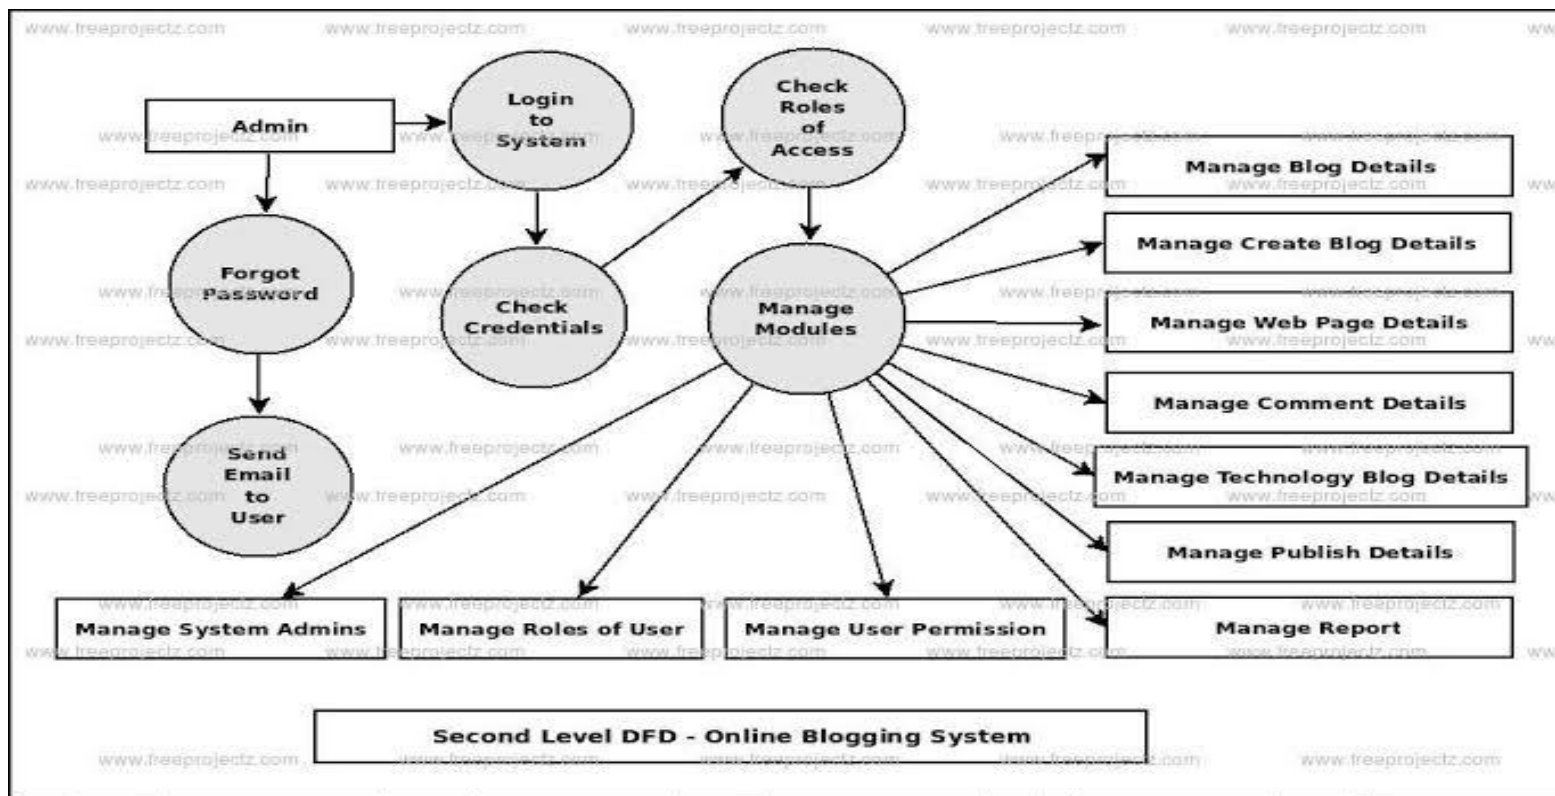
www.freeprojectz.com www.freeprojectz.com www.freeprojectz.com www.freeprojectz.com www.freeprojectz.com

Admin

Login to System

Check Roles of Access

Forgot Password

Check Credentials

Manage Modules

Send Email to User

Manage Blog Details

Manage Create Blog Details

Manage Web Page Details

Manage Comment Details

Manage Technology Blog Details

Manage Publish Details

Manage Report

Manage System Admins

Manage Roles of User

Manage User Permission

Second Level DFD - Online Blogging System

www.freeprojectz.com www.freeprojectz.com www.freeprojectz.com www.freeprojectz.com www.freeprojectz.com